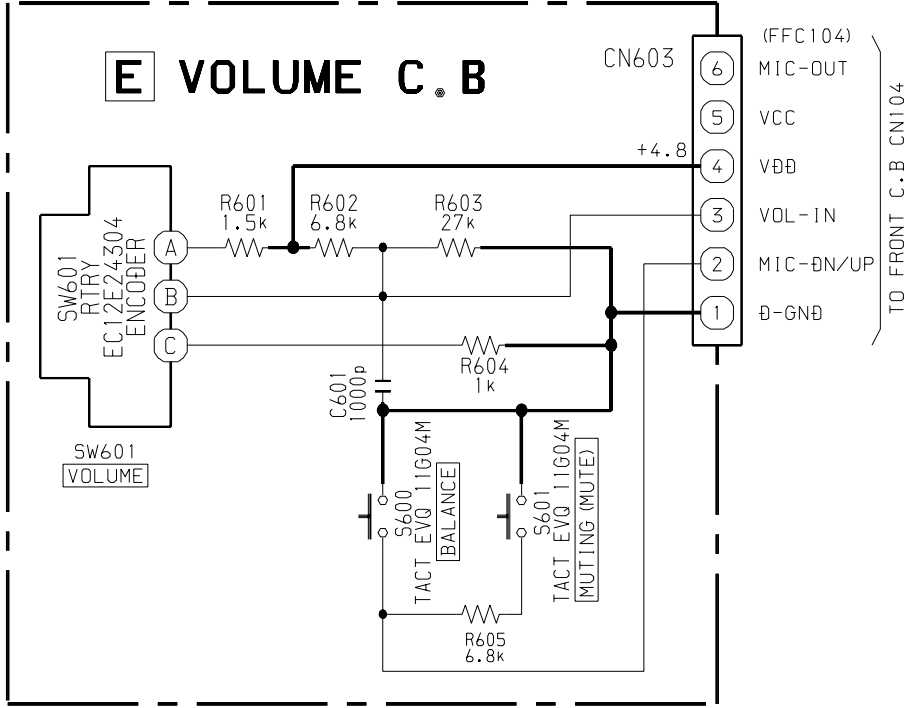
E VOLUME C.B

CN603

(FFC104)

6 MIC-OUT

5 VCC

+4.8

4 VDD

3 VOL-IN

2 MIC-DN/UP

1 D-GND

TO FRONT C.B CN104

R601 1.5k

R602 6.8k

R603 27k

SW601 RTRY EC12E24304 ENCODER

A

B

C

R604 1k

C601 1000p

SW601 VOLUME

S600 TACT EVQ 11G04M BALANCE

S601 TACT EVQ 11G04M MUTING (MUTE)

R605 6.8k